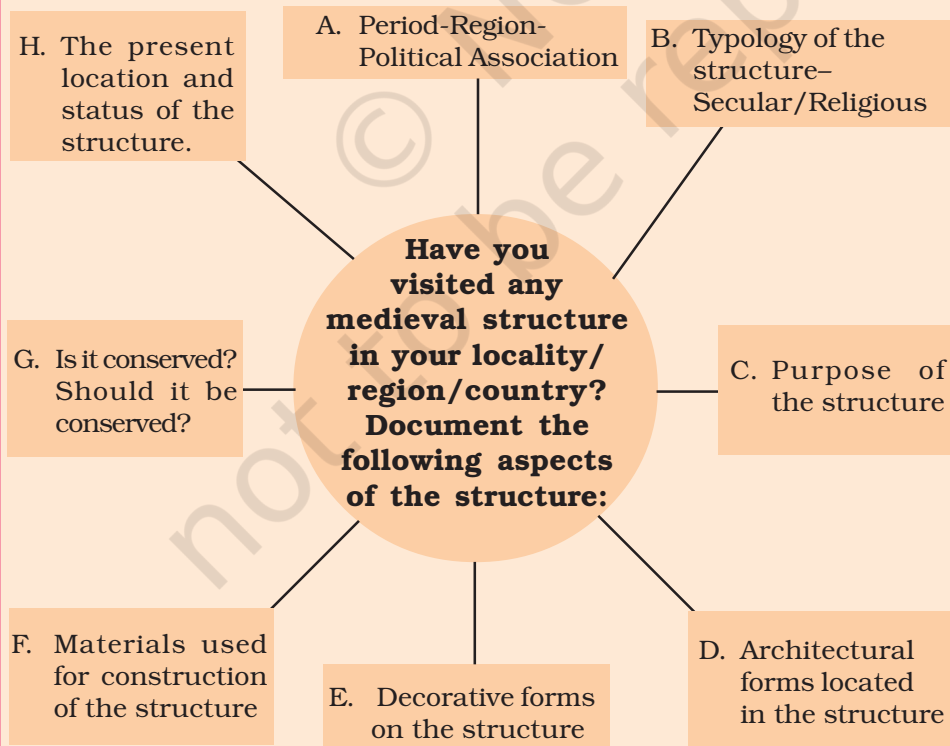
H. The present location and status of the structure.

A. Period-Region-Political Association

B. Typology of the structure–Secular/Religious

Have you visited any medieval structure in your locality/region/country? Document the following aspects of the structure:

G. Is it conserved? Should it be conserved?

C. Purpose of the structure

F. Materials used for construction of the structure

E. Decorative forms on the structure

D. Architectural forms located in the structure

not to be re © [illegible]